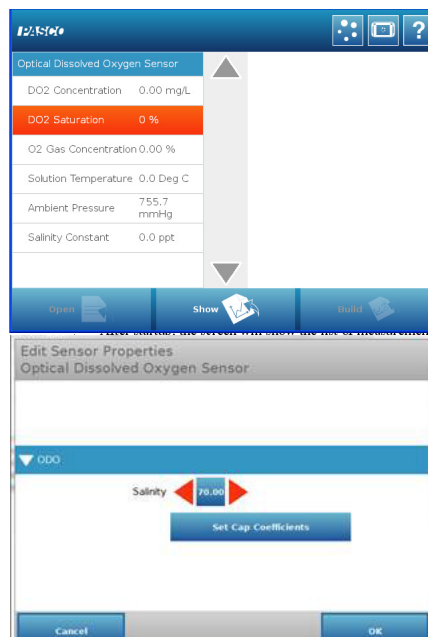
PASCO

Optical Dissolved Oxygen Sensor

| | |
|---|---|
| DO2 Concentration | 0.00 mg/L |
| DO2 Saturation | 0 % |
| O2 Gas Concentration | 0.00 % |
| Solution Temperature | 0.0 Deg C |
| Ambient Pressure | 755.7 mmHg |
| Salinity Constant | 0.0 ppt |

Open

Show

Build

After startup the screen will show the list of measurements

Edit Sensor Properties
Optical Dissolved Oxygen Sensor

ODO

Salinity 70.00

Set Cap Coefficients

Cancel

OK